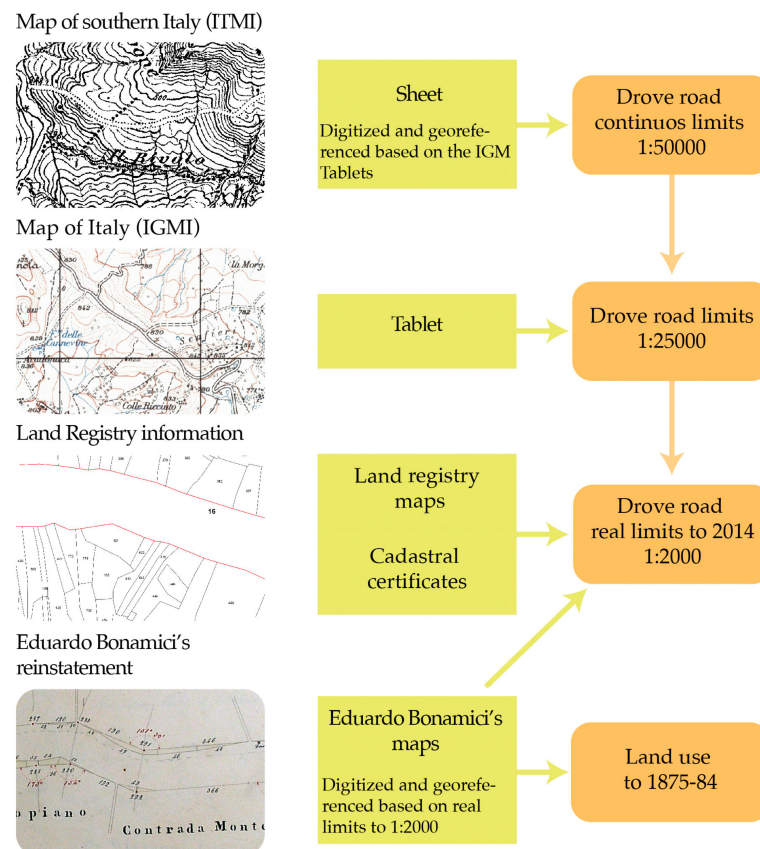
Map of southern Italy (ITMI)

Sheet

Digitized and georeferenced based on the IGM Tablets

Drove road continuos limits 1:50000

Map of Italy (IGMI)

Tablet

Drove road limits 1:25000

Land Registry information

Land registry maps

Cadastral certificates

Drove road real limits to 2014 1:2000

Eduardo Bonamici's reinstatement

Eduardo Bonamici's maps

Digitized and georeferenced based on real limits to 1:2000

Land use to 1875-84

Contrada Monte